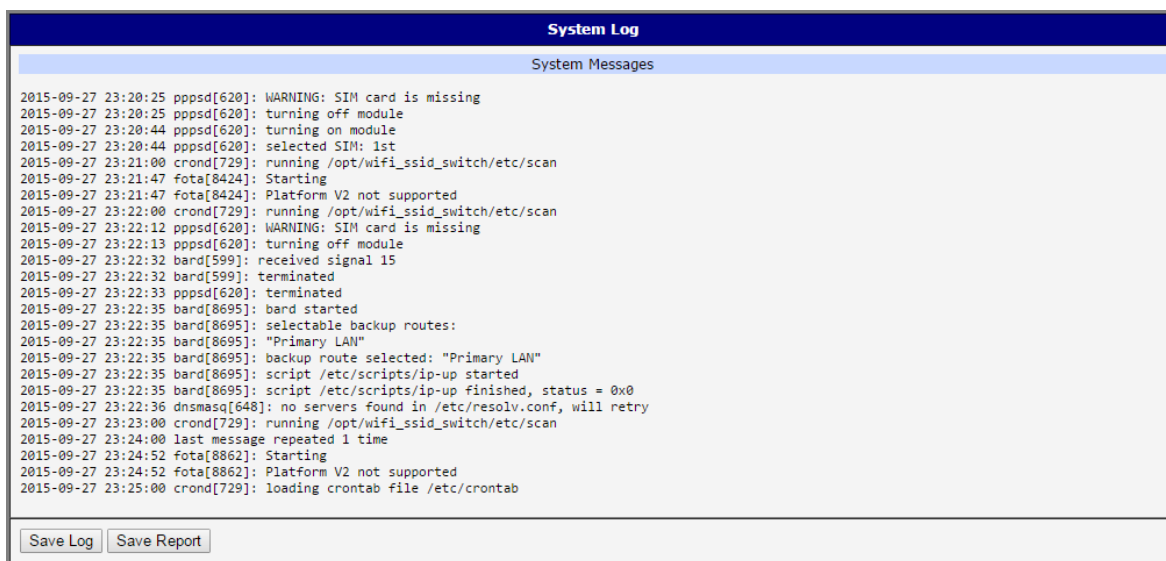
System Log

System Messages

2015-09-27 23:20:25 pppsd[620]: WARNING: SIM card is missing
2015-09-27 23:20:25 pppsd[620]: turning off module
2015-09-27 23:20:44 pppsd[620]: turning on module
2015-09-27 23:20:44 pppsd[620]: selected SIM: 1st
2015-09-27 23:21:00 crond[729]: running /opt/wifi_ssid_switch/etc/scan
2015-09-27 23:21:47 fota[8424]: Starting
2015-09-27 23:21:47 fota[8424]: Platform V2 not supported
2015-09-27 23:22:00 crond[729]: running /opt/wifi_ssid_switch/etc/scan
2015-09-27 23:22:12 pppsd[620]: WARNING: SIM card is missing
2015-09-27 23:22:13 pppsd[620]: turning off module
2015-09-27 23:22:32 bard[599]: received signal 15
2015-09-27 23:22:32 bard[599]: terminated
2015-09-27 23:22:33 pppsd[620]: terminated
2015-09-27 23:22:35 bard[8695]: bard started
2015-09-27 23:22:35 bard[8695]: selectable backup routes:
2015-09-27 23:22:35 bard[8695]: "Primary LAN"
2015-09-27 23:22:35 bard[8695]: backup route selected: "Primary LAN"
2015-09-27 23:22:35 bard[8695]: script /etc/scripts/ip-up started
2015-09-27 23:22:35 bard[8695]: script /etc/scripts/ip-up finished, status = 0x0
2015-09-27 23:22:36 dnsmasq[648]: no servers found in /etc/resolv.conf, will retry
2015-09-27 23:23:00 crond[729]: running /opt/wifi_ssid_switch/etc/scan
2015-09-27 23:24:00 last message repeated 1 time
2015-09-27 23:24:52 fota[8862]: Starting
2015-09-27 23:24:52 fota[8862]: Platform V2 not supported
2015-09-27 23:25:00 crond[729]: loading crontab file /etc/crontab

Save Log Save Report